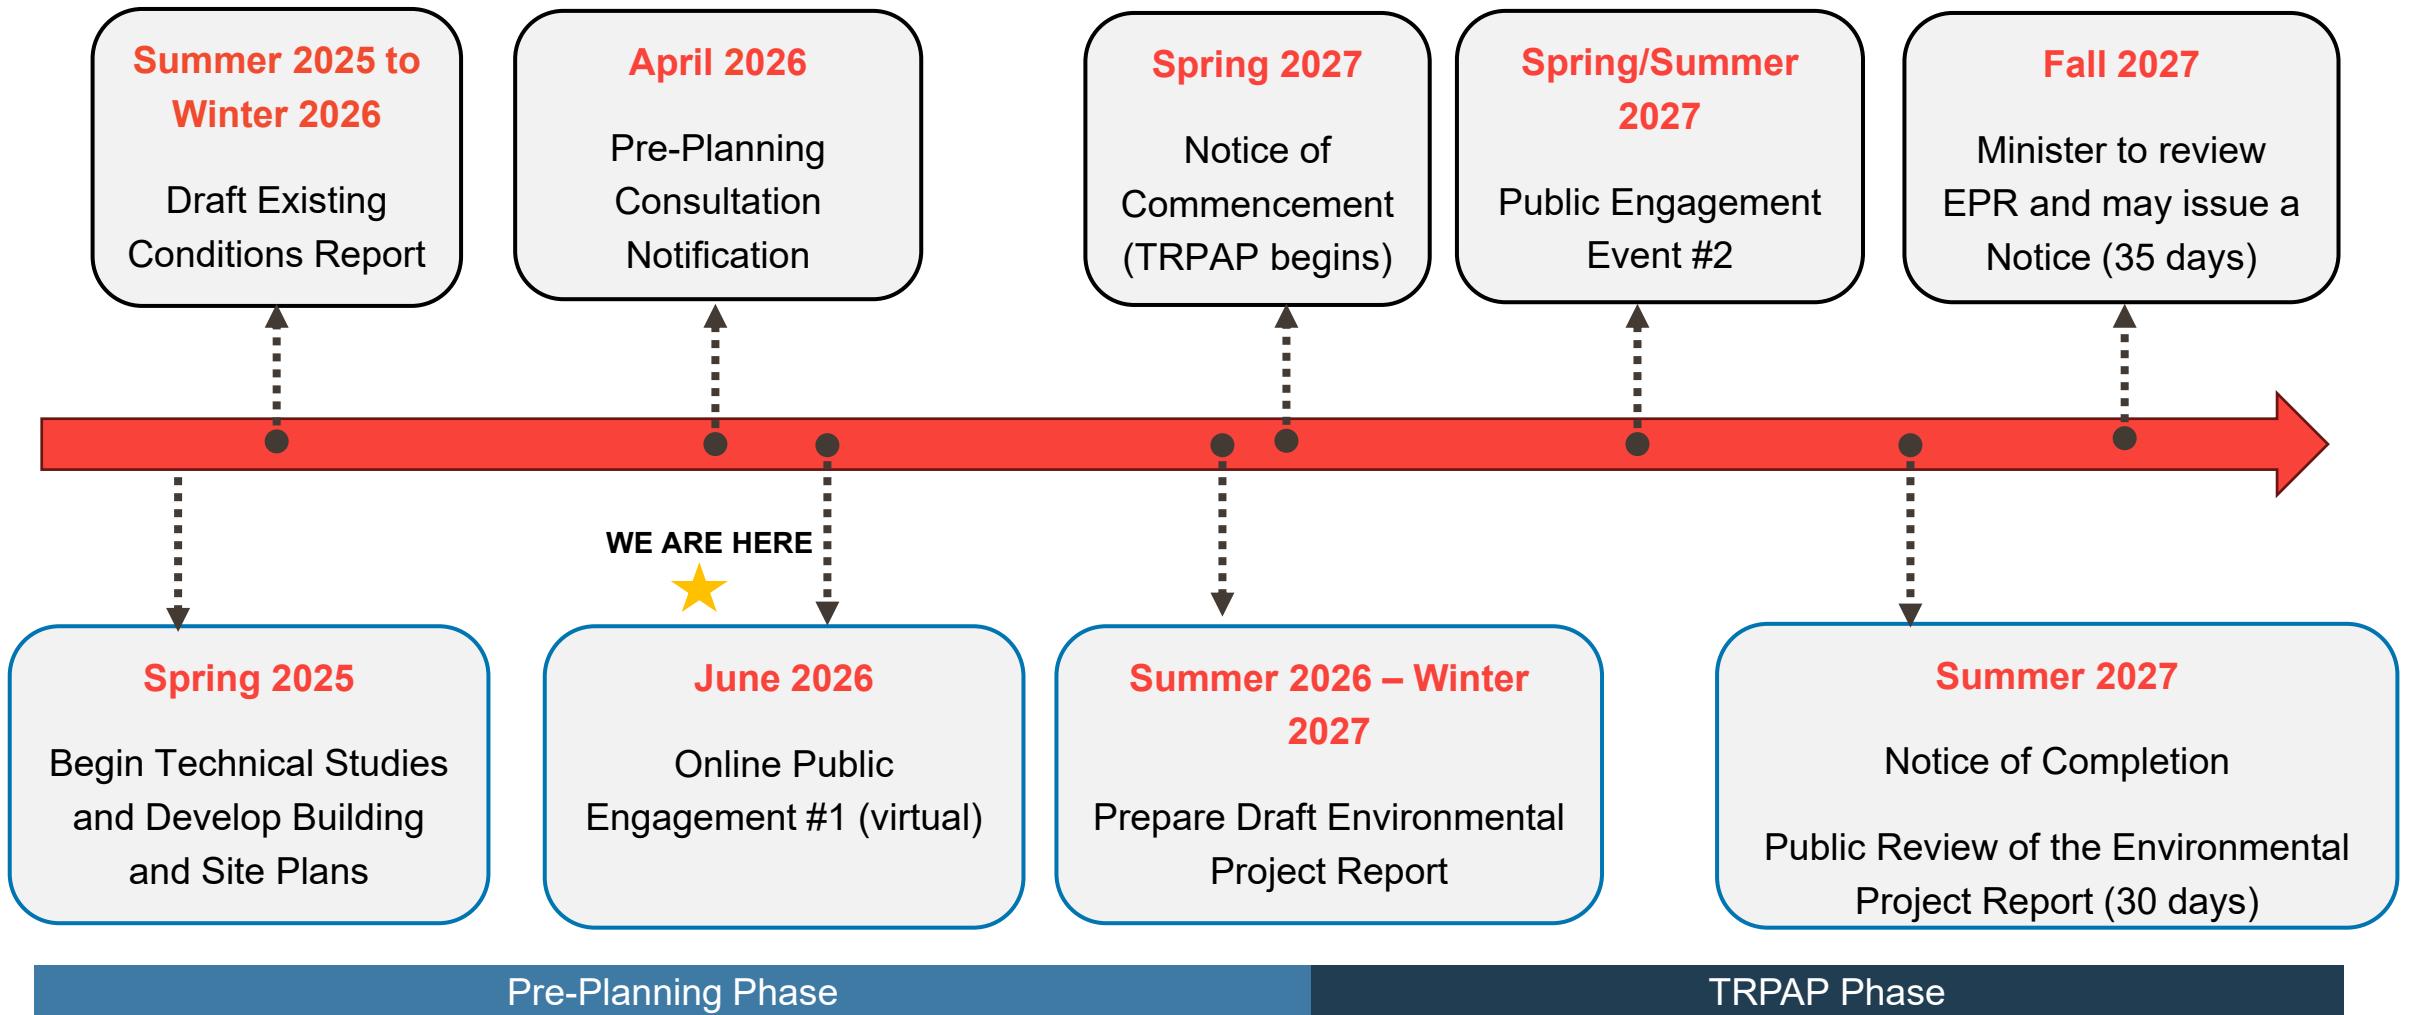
Spring 2025

Begin Technical Studies and Develop Building and Site Plans

Summer 2025 to Winter 2026

Draft Existing Conditions Report

April 2026

Pre-Planning Consultation Notification

WE ARE HERE

June 2026

Online Public Engagement #1 (virtual)

Summer 2026 – Winter 2027

Prepare Draft Environmental Project Report

Spring 2027

Notice of Commencement (TRPAP begins)

Spring/Summer 2027

Public Engagement Event #2

Summer 2027

Notice of Completion

Public Review of the Environmental Project Report (30 days)

Fall 2027

Minister to review EPR and may issue a Notice (35 days)

Pre-Planning Phase

TRPAP Phase